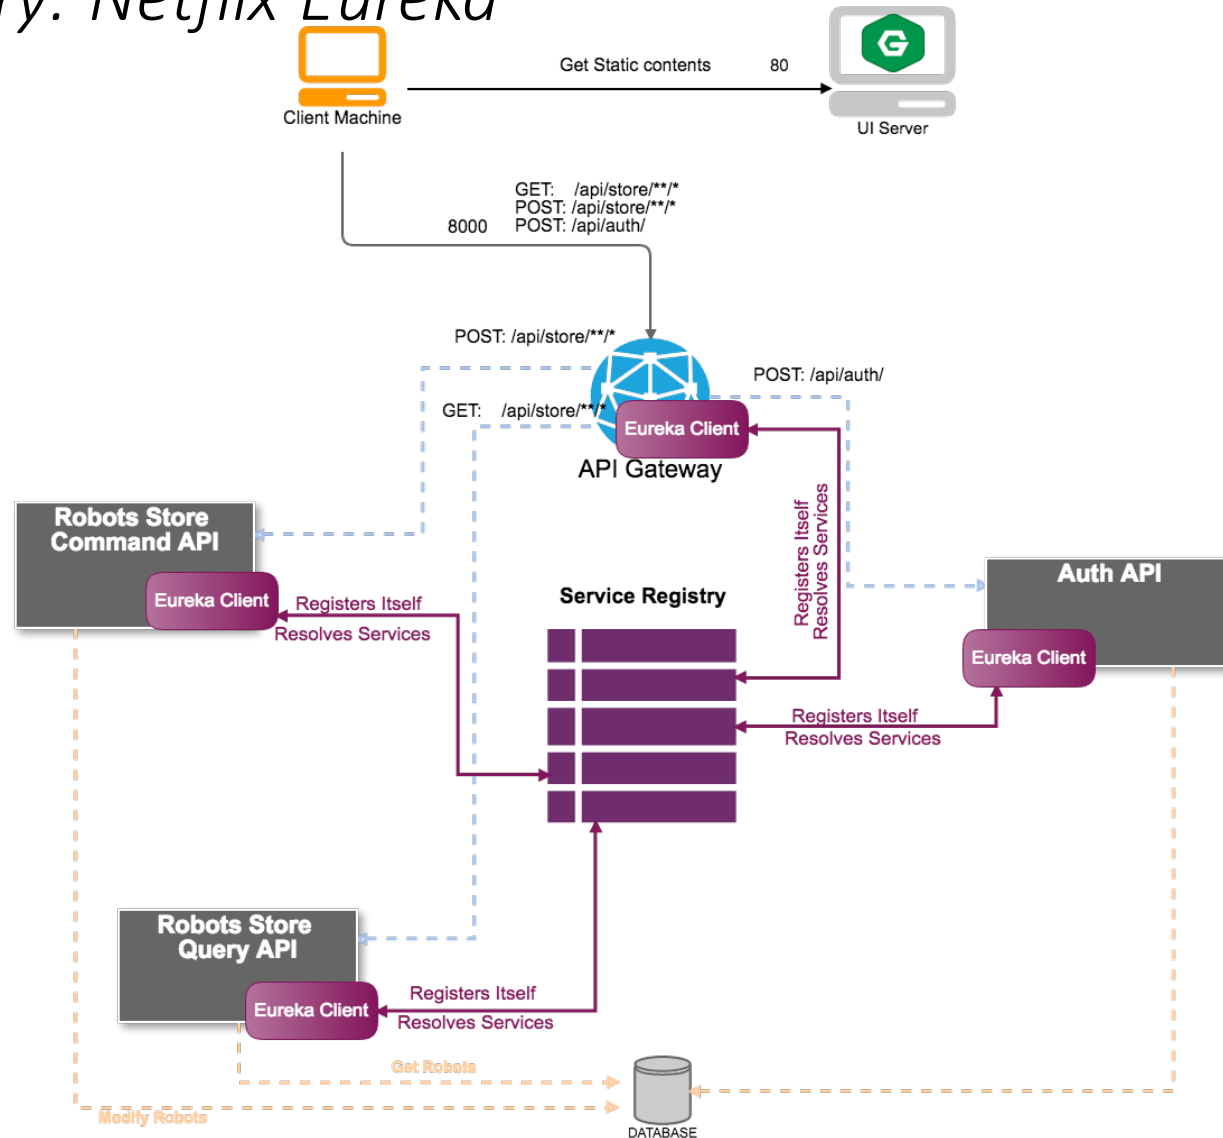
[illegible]y: Netflix Eureka

Client Machine

Get Static contents 80

UI Server

GET: /api/store/**/*
POST: /api/store/**/*
8000 POST: /api/auth/

POST: /api/store/**/*

POST: /api/auth/

GET: /api/store/**/*

Eureka Client

API Gateway

Robots Store Command API

Eureka Client

Registers Itself
Resolves Services

Service Registry

Registers Itself
Resolves Services

Auth API

Eureka Client

Registers Itself
Resolves Services

Robots Store Query API

Eureka Client

Registers Itself
Resolves Services

Get Robots

Modify Robots

DATABASE